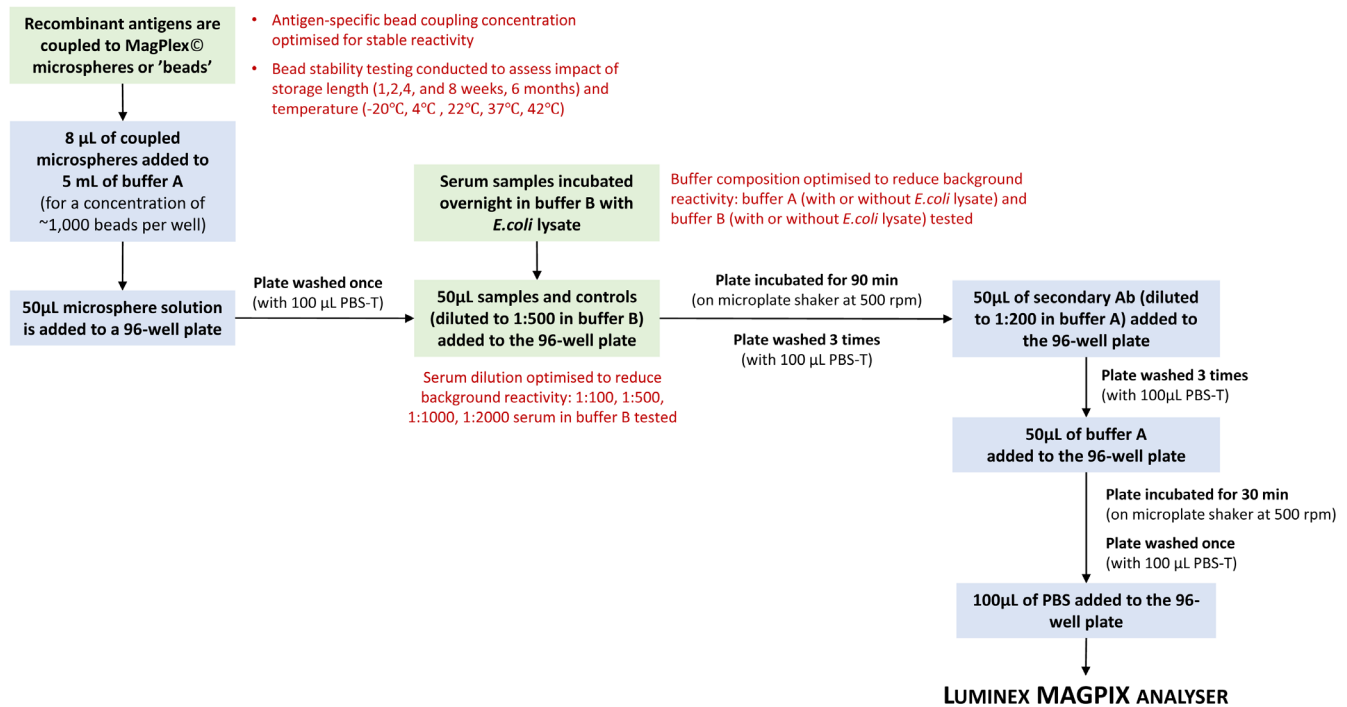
Recombinant antigens are coupled to MagPlex© microspheres or 'beads'

• Antigen-specific bead coupling concentration optimised for stable reactivity
• Bead stability testing conducted to assess impact of storage length (1,2,4, and 8 weeks, 6 months) and temperature (-20°C, 4°C , 22°C, 37°C, 42°C)

8 µL of coupled microspheres added to 5 mL of buffer A (for a concentration of ~1,000 beads per well)

Serum samples incubated overnight in buffer B with E.coli lysate

Buffer composition optimised to reduce background reactivity: buffer A (with or without E.coli lysate) and buffer B (with or without E.coli lysate) tested

50µL microsphere solution is added to a 96-well plate

Plate washed once (with 100 µL PBS-T)

50µL samples and controls (diluted to 1:500 in buffer B) added to the 96-well plate

Serum dilution optimised to reduce background reactivity: 1:100, 1:500, 1:1000, 1:2000 serum in buffer B tested

Plate incubated for 90 min (on microplate shaker at 500 rpm)

Plate washed 3 times (with 100 µL PBS-T)

50µL of secondary Ab (diluted to 1:200 in buffer A) added to the 96-well plate

Plate washed 3 times (with 100µL PBS-T)

50µL of buffer A added to the 96-well plate

Plate incubated for 30 min (on microplate shaker at 500 rpm)

Plate washed once (with 100 µL PBS-T)

100µL of PBS added to the 96-well plate

LUMINEX MAGPIX ANALYSER